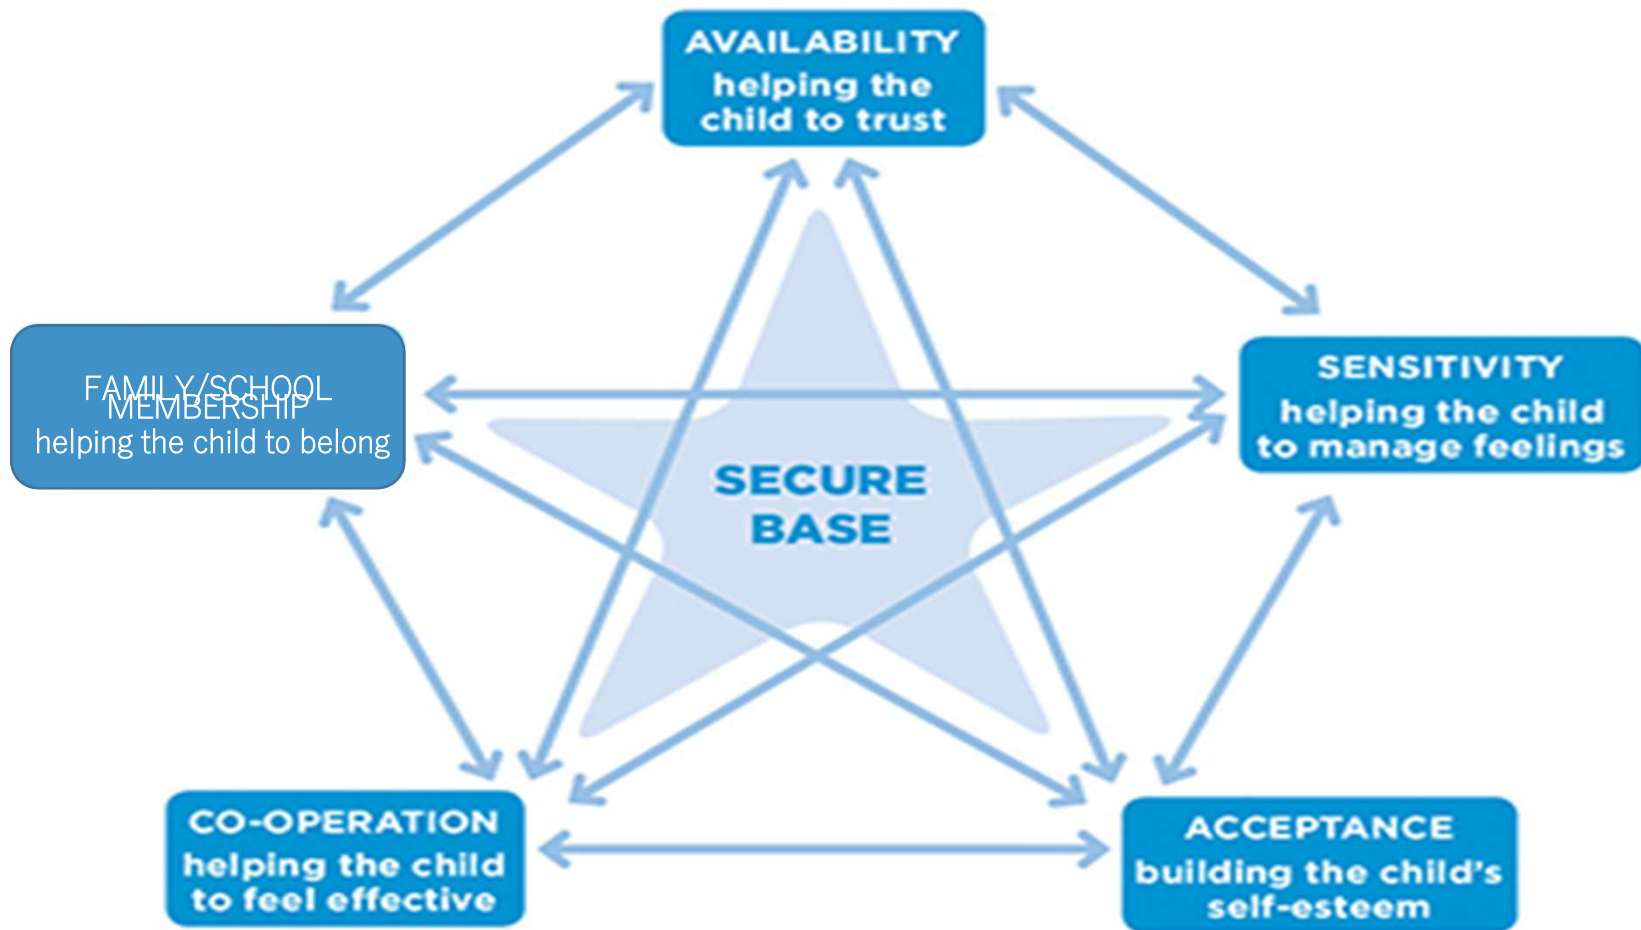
AVAILABILITY
helping the child to trust

FAMILY/SCHOOL MEMBERSHIP
helping the child to belong

SENSITIVITY
helping the child to manage feelings

SECURE BASE

CO-OPERATION
helping the child to feel effective

ACCEPTANCE
building the child's self-esteem